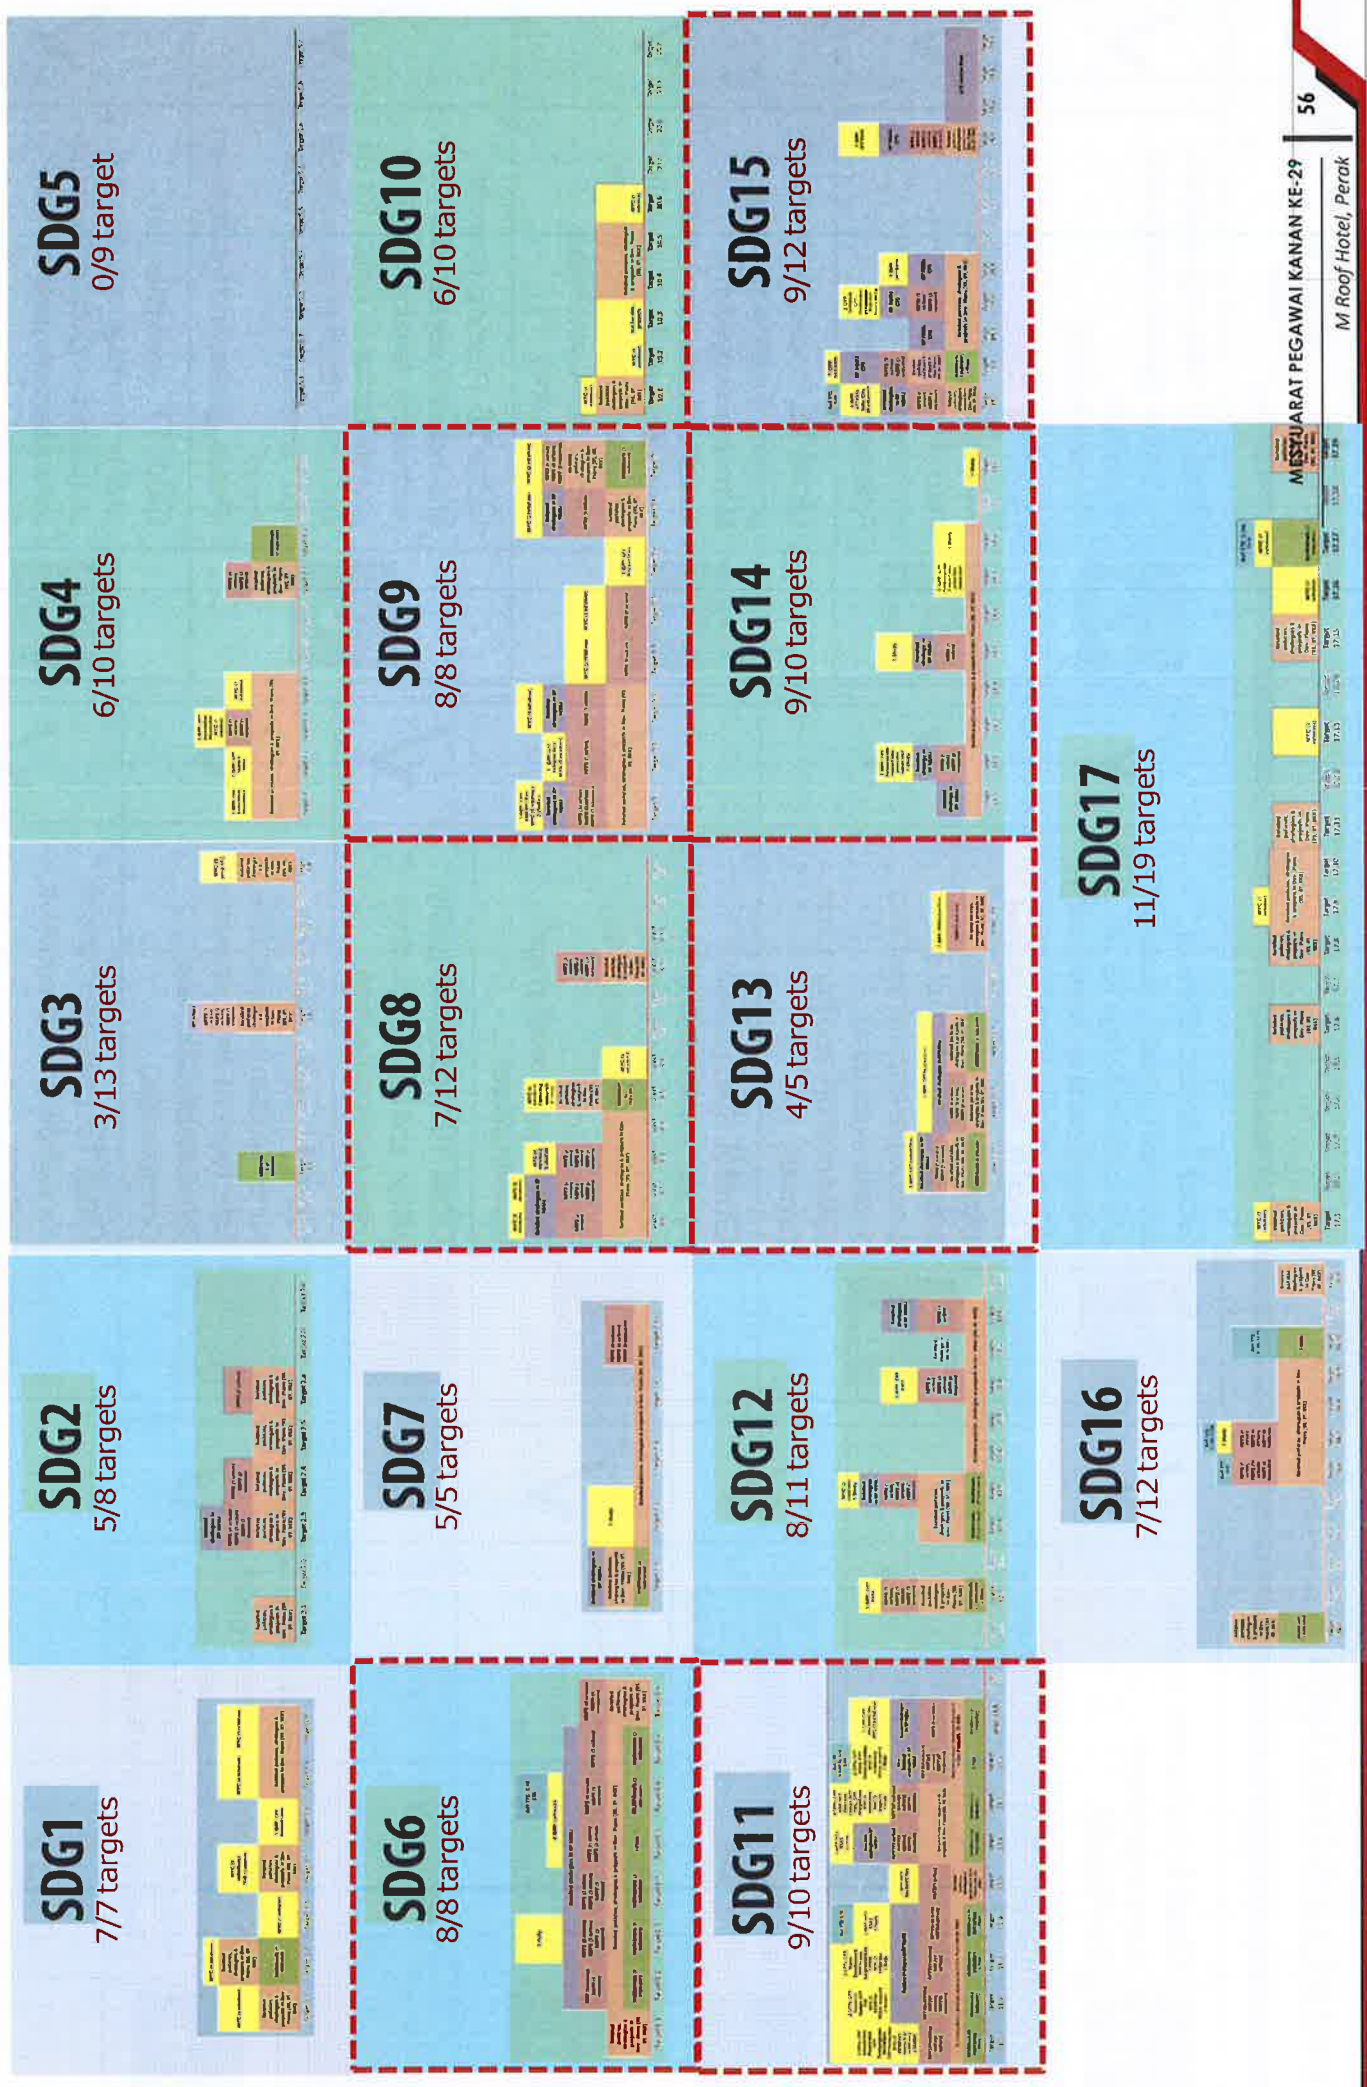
SDG1
7/7 targets

SDG2
5/8 targets

SDG3
3/13 targets

SDG4
6/10 targets

SDG5
0/9 target

SDG6
8/8 targets

SDG7
5/5 targets

SDG8
7/12 targets

SDG9
8/8 targets

SDG10
6/10 targets

SDG11
9/10 targets

SDG12
8/11 targets

SDG13
4/5 targets

SDG14
9/10 targets

SDG15
9/12 targets

SDG16
7/12 targets

SDG17
11/19 targets

MESYUARAT PEGAWAI KANAN KE-29
M Roof Hotel, Perak
56